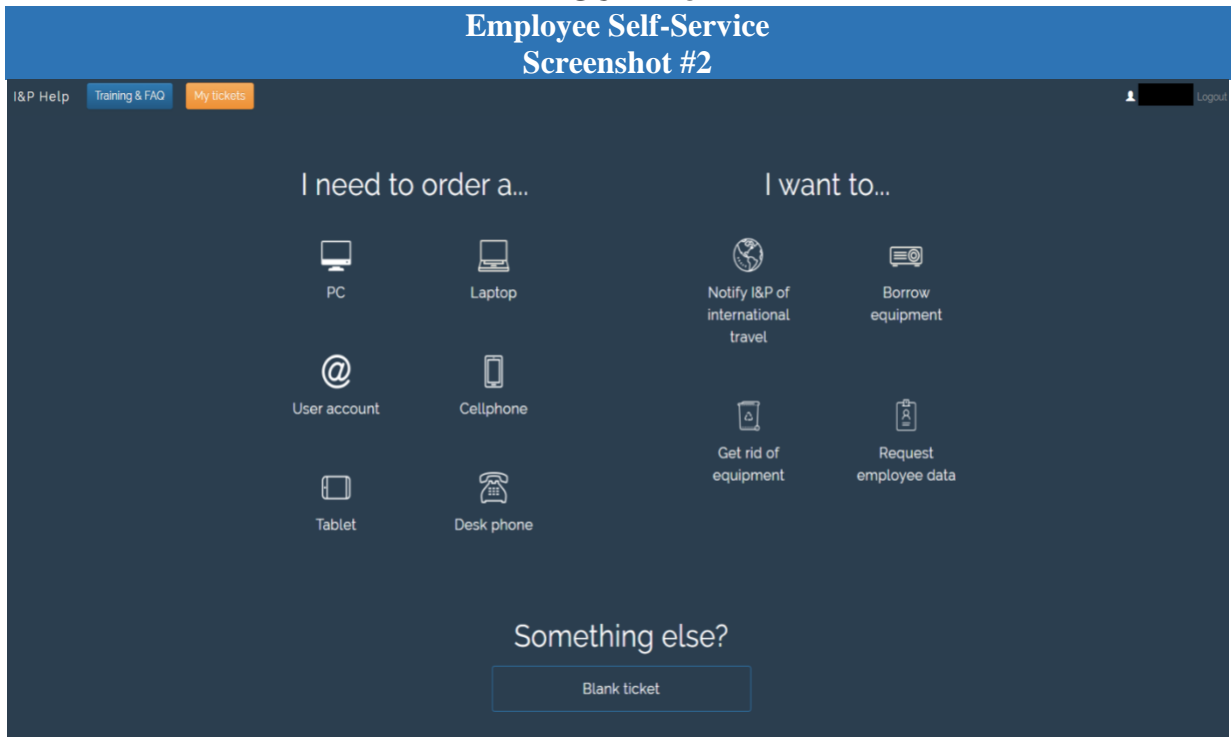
Employee Self-Service
Screenshot #2

I&P Help Training & FAQ My tickets Logout

I need to order a...

PC

Laptop

User account

Cellphone

Tablet

Desk phone

I want to...

Notify I&P of international travel

Borrow equipment

Get rid of equipment

Request employee data

Something else?

Blank ticket